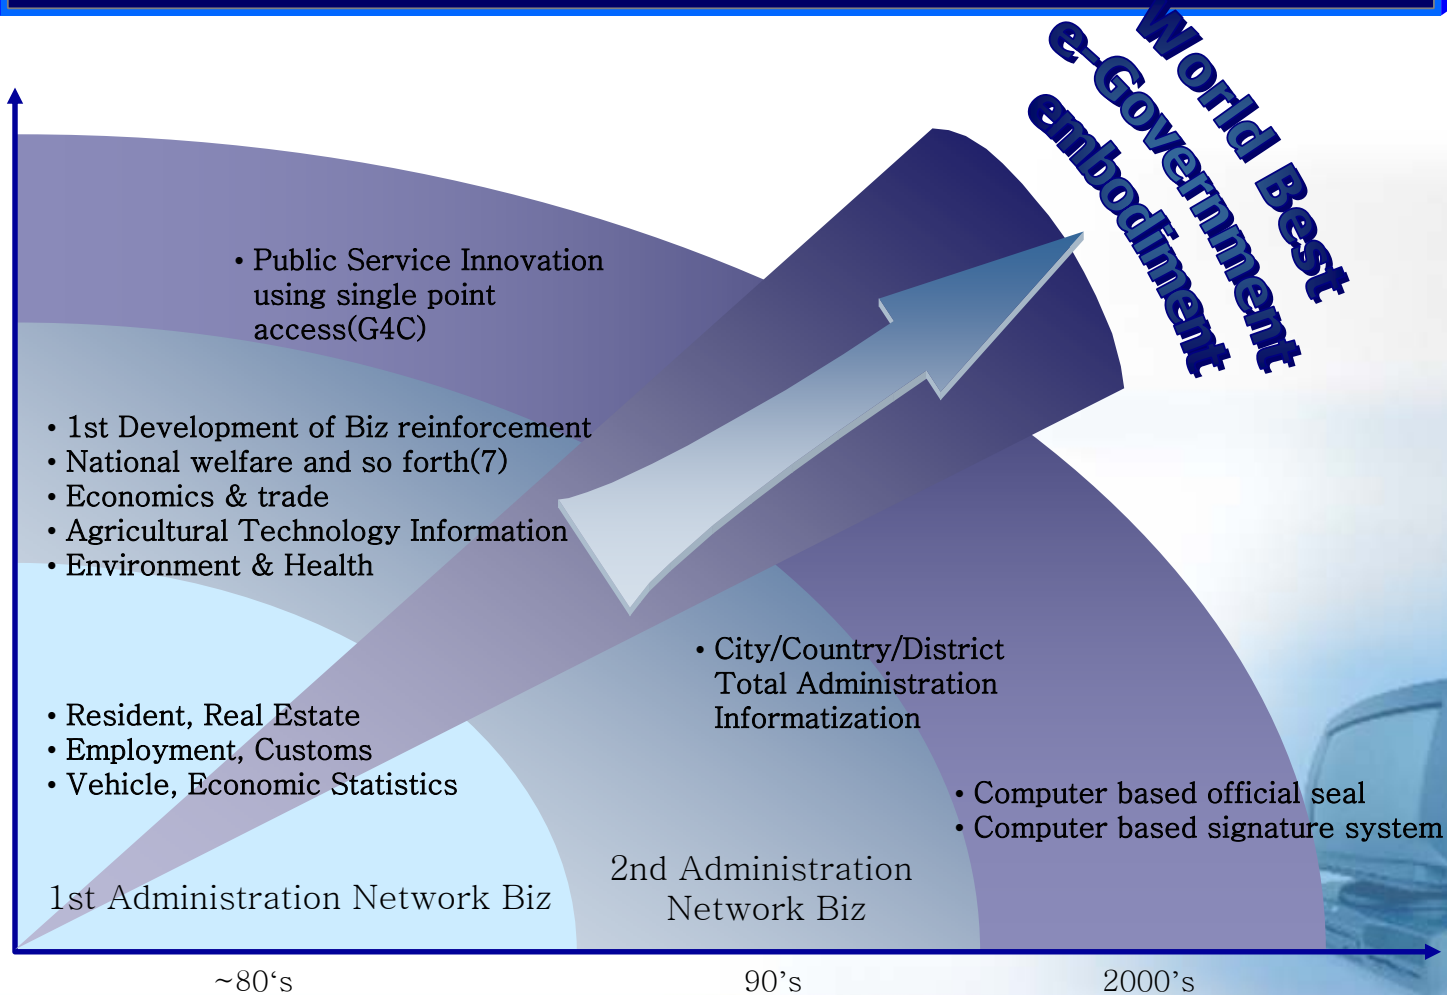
World Best
e-Government
embodiment

• Public Service Innovation using single point access(G4C)

• 1st Development of Biz reinforcement
• National welfare and so forth(7)
• Economics & trade
• Agricultural Technology Information
• Environment & Health

• City/Country/District Total Administration Informatization

• Resident, Real Estate
• Employment, Customs
• Vehicle, Economic Statistics

• Computer based official seal
• Computer based signature system

1st Administration Network Biz

2nd Administration Network Biz

~80‘s

90’s

2000’s